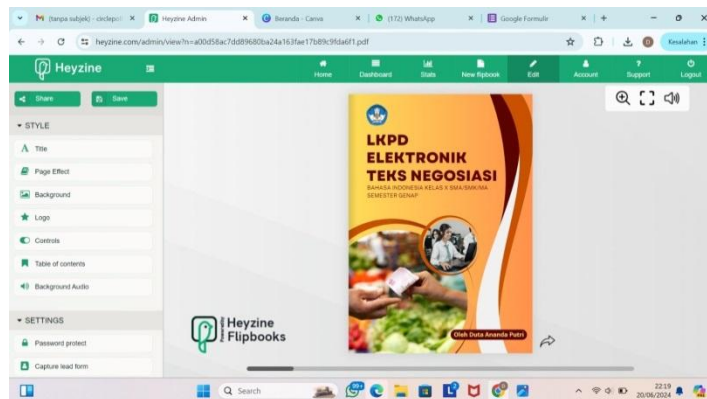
M (tanpa subjek) - circlep... ×
Heyzine Admin ×
Beranda - Canva ×
(172) WhatsApp ×
Google Formulir ×
+

heyzine.com/admin/view?n=a00d58ac7dd89680ba24a163fae17b89c9fda6f1.pdf

Kesalahan

Heyzine

Home
Dashboard
Stats
New flipbook
Edit
Account
Support
Logout

Share
Save

STYLE
Title
Page Effect
Background
Logo
Controls
Table of contents
Background Audio

SETTINGS
Password protect
Capture lead form

LKPD ELEKTRONIK TEKS NEGOSIASI

BAHASA INDONESIA KELAS X SMA/SMK/MA SEMESTER GENAP

Oleh Duta Ananda Putri

Heyzine Flipbooks

Search

22:19
20/06/2024